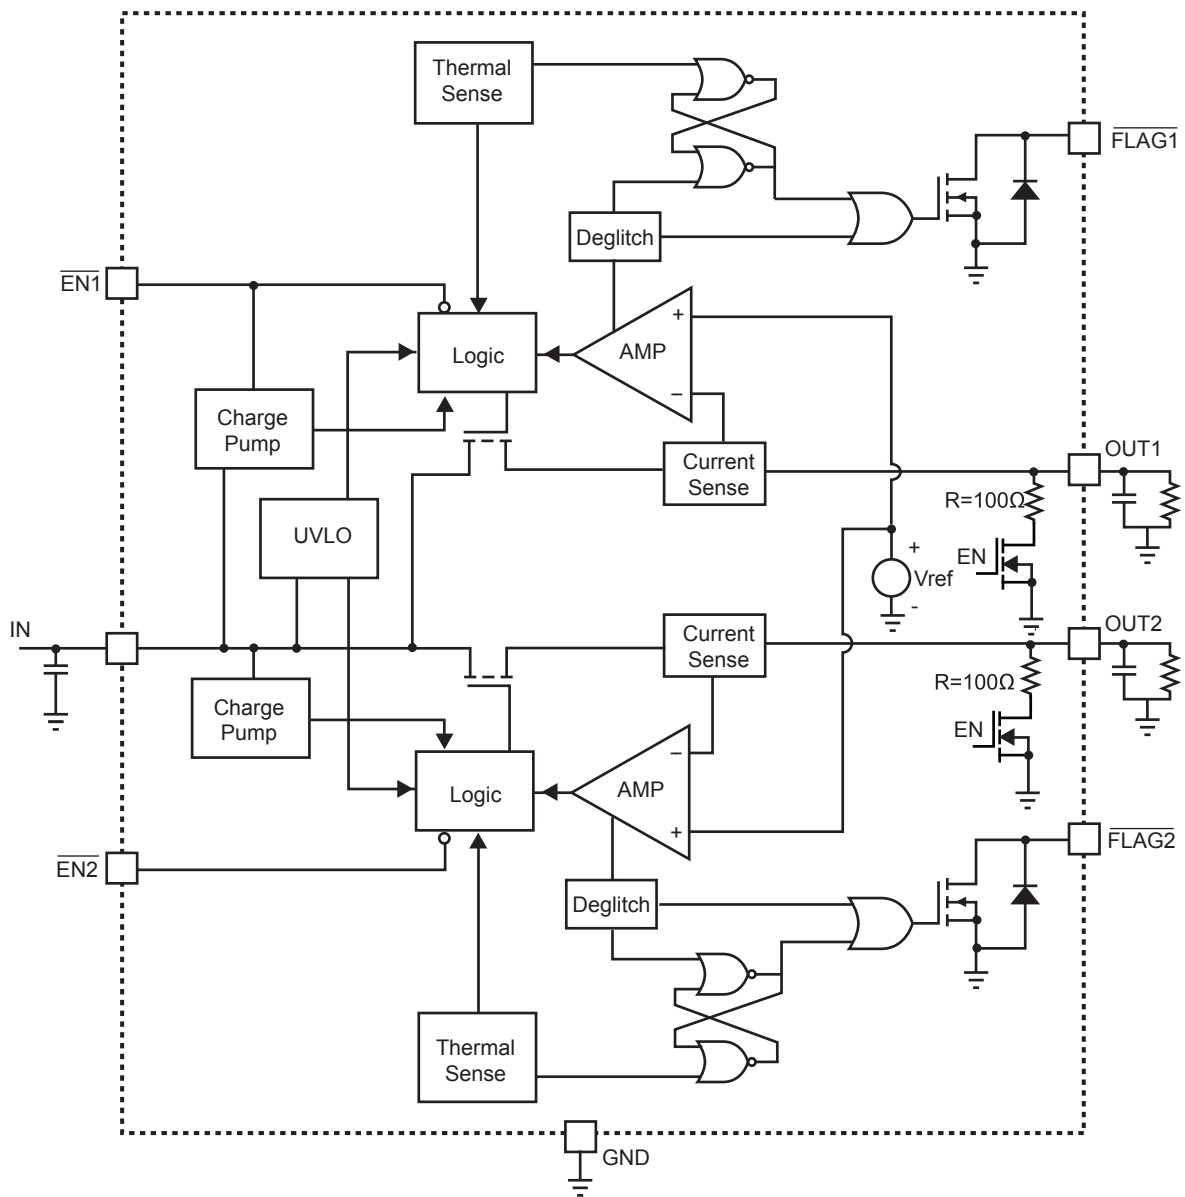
Thermal Sense

$\overline{FLAG1}$

Deglitch

$\overline{EN1}$

Logic

AMP

+

−

Charge Pump

Current Sense

OUT1

R=100Ω

UVLO

EN

+

Vref

-

IN

Current Sense

OUT2

R=100Ω

Charge Pump

EN

Logic

AMP

−

+

$\overline{EN2}$

$\overline{FLAG2}$

Deglitch

Thermal Sense

GND